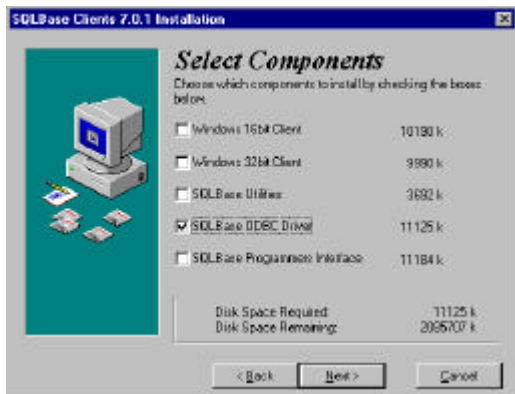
SQLBase Clients 7.0.1 Installation

Select Components

Choose which components to install by checking the boxes below.

Windows 16bit Client 10190 k

Windows 32bit Client 9990 k

SQLBase Utilities 3692 k

SQLBase ODBC Driver 11125 k

SQLBase Programmers Interface 11184 k

Disk Space Required: 11125 k
Disk Space Remaining: 2095707 k

< Back
Next >
Cancel